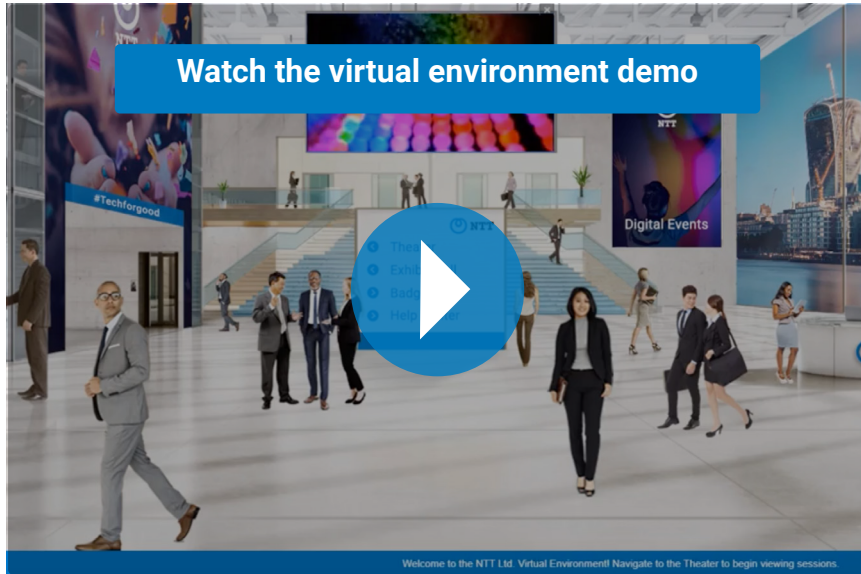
Watch the virtual environment demo

NTT

#Techforgood

NTT

Digital Events

NTT

Theater

Exhib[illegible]

Badg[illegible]

Help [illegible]er

Welcome to the NTT Ltd. Virtual Environment! Navigate to the Theater to begin viewing sessions.